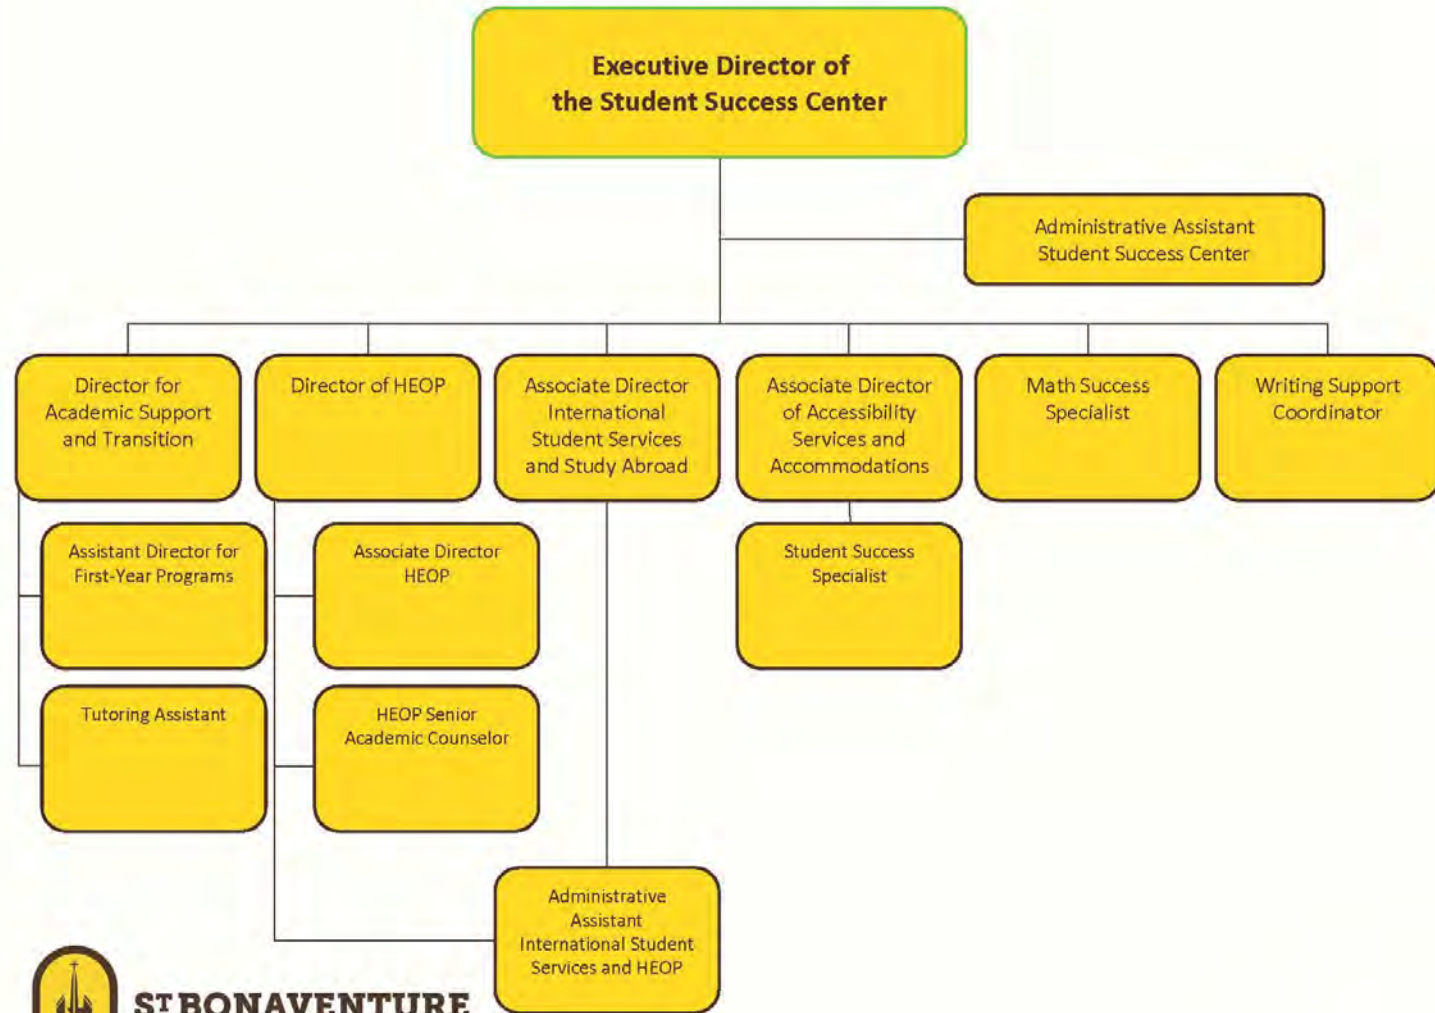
Executive Director of the Student Success Center

Administrative Assistant Student Success Center

Director for Academic Support and Transition

Director of HEOP

Associate Director International Student Services and Study Abroad

Associate Director of Accessibility Services and Accommodations

Math Success Specialist

Writing Support Coordinator

Assistant Director for First-Year Programs

Associate Director HEOP

Student Success Specialist

Tutoring Assistant

HEOP Senior Academic Counselor

Administrative Assistant International Student Services and HEOP

ST BONAVENTURE